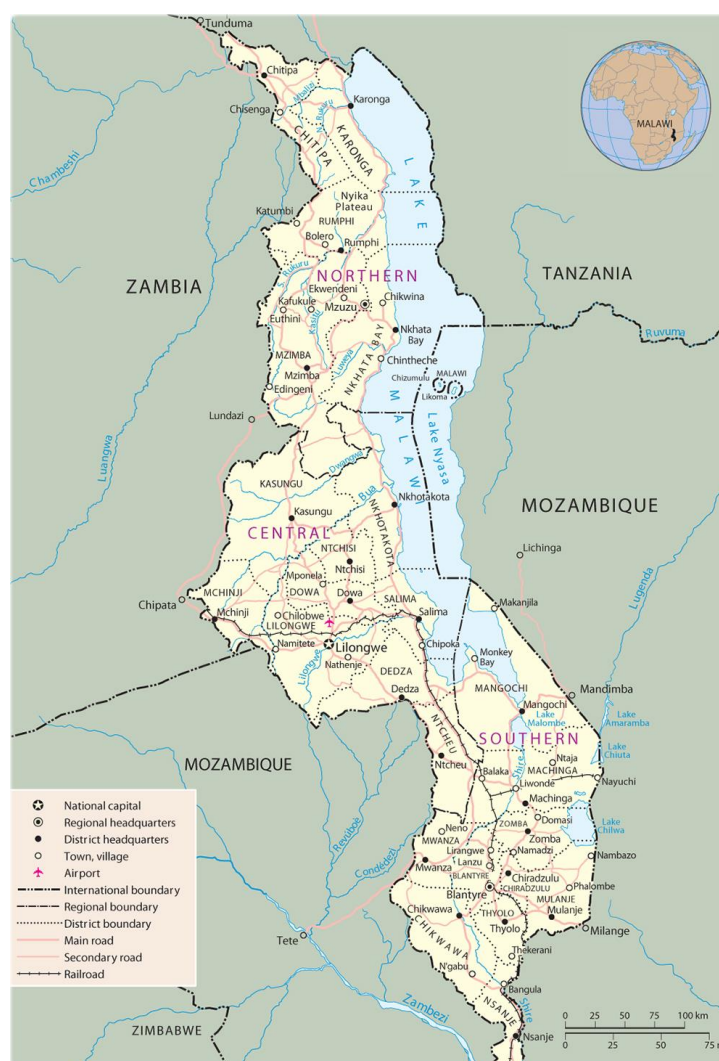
Tunduma
Chitipa
Chisenga
CHITIPA
KARONGA
Karonga
Chambeshi
Nyika Plateau
Katumbi
RUMPHI
Bolero
Rumphi
NORTHERN
ZAMBIA
TANZANIA
MALAWI
LAKE
MALAWI
Ekwendeni
Chikwina
Kafukule
Euthini
Mzuzu
Nkhata Bay
NKHATA BAY
Ruvuma
MZIMBA
Mzimba
Chintheche
Edingeni
Chizumulu
MALAWI
Likoma
Lundazi
Lake Nyasa
Luangwa
Dwangwa
KASUNGU
Kasungu
Bua
Nkhotakota
NKHOTAKOTA
CENTRAL
MOZAMBIQUE
NTCHISI
Ntchisi
Lichinga
Mponela
DOWA
Dowa
SALIMA
Chipata
MCHINJI
Mchinji
Chilobwe
LILONGWE
Salima
Makanjila
Namitete
Lilongwe
Chipoka
Nathenje
DEDZA
Monkey Bay
Lugenda
Dedza
MANGOCHI
Mandimba
Mangochi
Lake Malombe
Lake Amaramba
NTCHEU
SOUTHERN
Lake Chiuta
MOZAMBIQUE
Ntcheu
Ntaja
Balaka
MACHINGA
Nayuchi
Liwonde
Machinga
Revubue
Neno
Domasi
Lake Chilwa
MWANZA
Zomba
ZOMBA
Lirangwe
Namadzi
Nambazo
Lanzu
Condedezi
BLANTYRE
Mwanza
CHIRADZULU
Chiradzulu
Phalombe
Blantyre
MULANJE
Chikwawa
THYOLO
Mulanje
Thyolo
CHIKWAWA
Milange
Tete
Thekerani
N'gabu
Bangula
Zambezi
NSANJE
Shire
ZIMBABWE
Nsanje
National capital
Regional headquarters
District headquarters
Town, village
Airport
International boundary
Regional boundary
District boundary
Main road
Secondary road
Railroad
0 25 50 75 100 km
0 25 50 75 mi